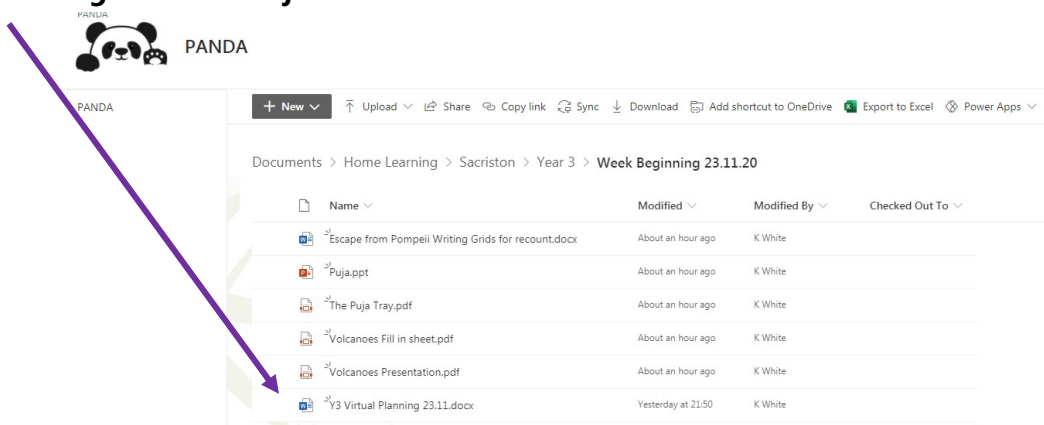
PANDA
PANDA

PANDA

+ New ⌵ Upload ⌵ Share Copy link Sync Download Add shortcut to OneDrive Export to Excel Power Apps ⌵

Documents > Home Learning > Sacriston > Year 3 > Week Beginning 23.11.20

| Name | Modified | Modified By | Checked Out To |
|---|---|---|---|
| Escape from Pompeii Writing Grids for recount.docx | About an hour ago | K White | |
| Puja.ppt | About an hour ago | K White | |
| The Puja Tray.pdf | About an hour ago | K White | |
| Volcanoes Fill in sheet.pdf | About an hour ago | K White | |
| Volcanoes Presentation.pdf | About an hour ago | K White | |
| Y3 Virtual Planning 23.11.docx | Yesterday at 21:50 | K White | |